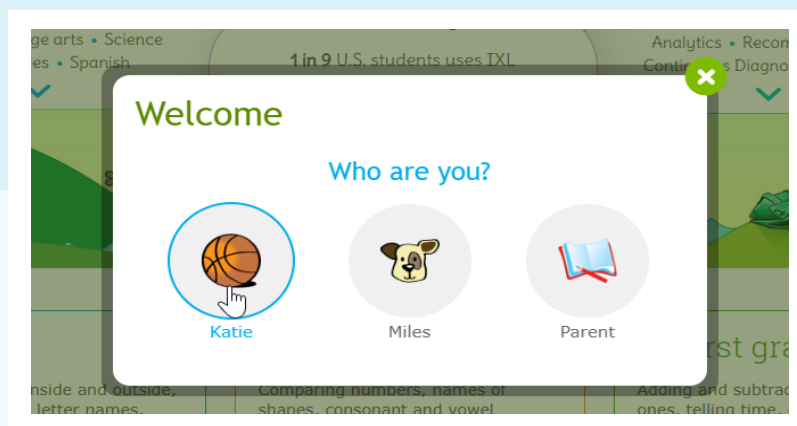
ge arts • Science
es • Spanish

1 in 9 U.S. students uses IXL

Analytics • Recom
Conti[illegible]s Diagno

Welcome

Who are you?

Katie

Miles

Parent

rst gra

nside and outside, letter names,

Comparing numbers, names of shapes, consonant and vowel

Adding and subtrac ones, telling time,